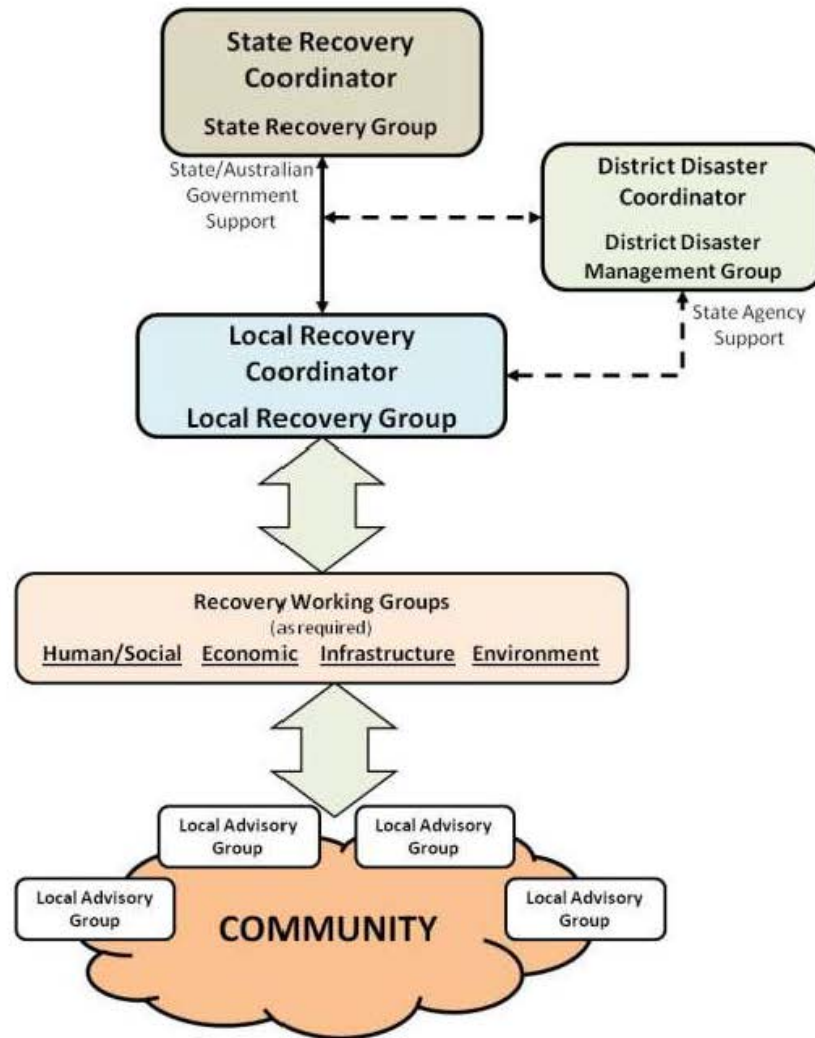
State Recovery Coordinator

State Recovery Group

State/Australian Government Support

District Disaster Coordinator

District Disaster Management Group

State Agency Support

Local Recovery Coordinator

Local Recovery Group

Recovery Working Groups
(as required)

Human/Social Economic Infrastructure Environment

Local Advisory Group

Local Advisory Group

Local Advisory Group

COMMUNITY

Local Advisory Group